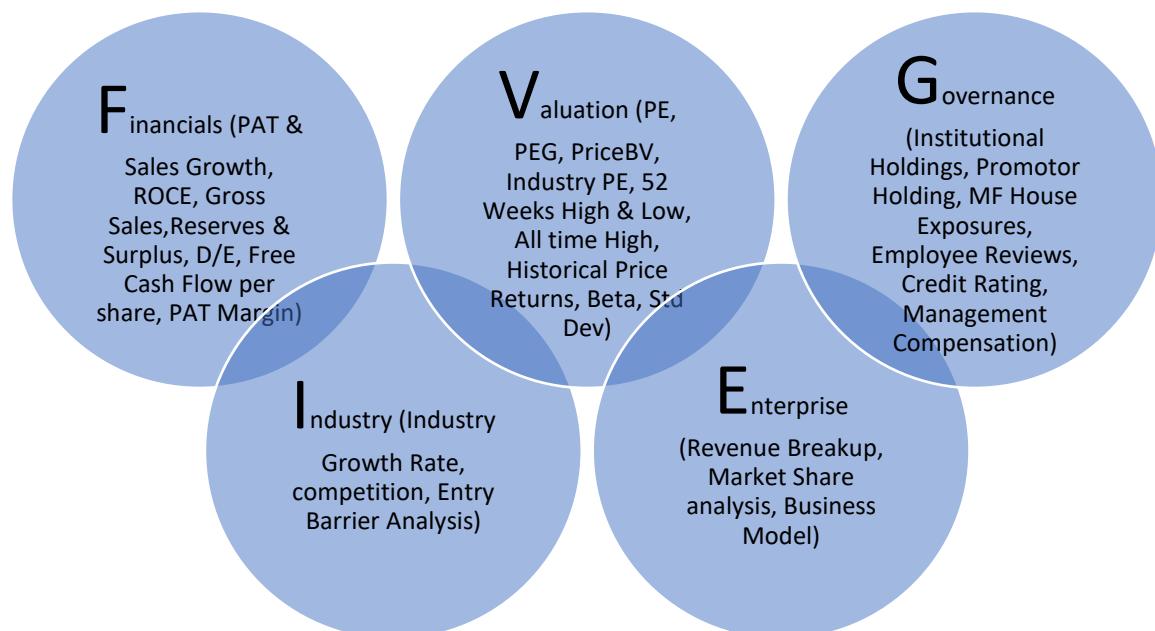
Financials (PAT & Sales Growth, ROCE, Gross Sales,Reserves & Surplus, D/E, Free Cash Flow per share, PAT Margin)

Valuation (PE, PEG, PriceBV, Industry PE, 52 Weeks High & Low, All time High, Historical Price Returns, Beta, Std Dev)

Governance (Institutional Holdings, Promotor Holding, MF House Exposures, Employee Reviews, Credit Rating, Management Compensation)

Industry (Industry Growth Rate, competition, Entry Barrier Analysis)

Enterprise (Revenue Breakup, Market Share analysis, Business Model)